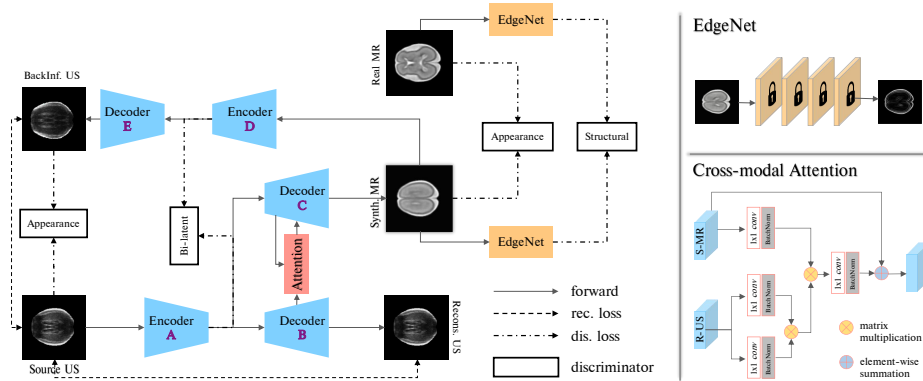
EdgeNet

Real MR

BackInf. US

Decoder E

Encoder D

Appearance

Structural

EdgeNet

Cross-modal Attention

Appearance

Bi-latent

Decoder C

Synth. MR

EdgeNet

Attention

S-MR

1x1 conv

BatchNorm

1x1 conv

BatchNorm

1x1 conv

BatchNorm

R-US

1x1 conv

BatchNorm

Encoder A

Decoder B

Recons. US

Source US

forward

rec. loss

dis. loss

discriminator

matrix multiplication

element-wise summation